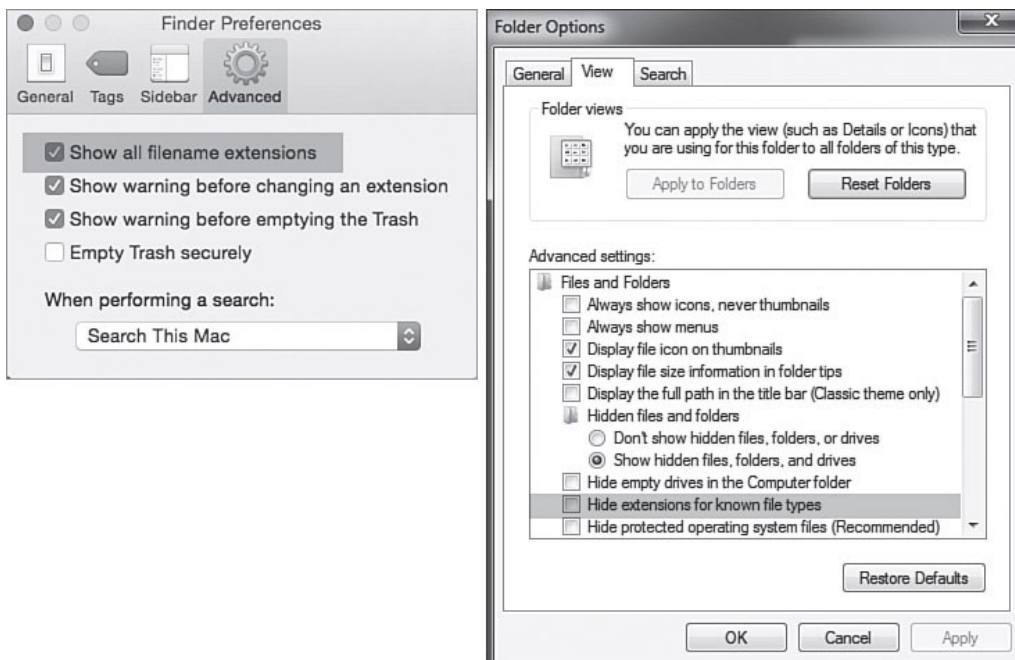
Finder Preferences

General Tags Sidebar Advanced

☑ Show all filename extensions
☑ Show warning before changing an extension
☑ Show warning before emptying the Trash
☐ Empty Trash securely

When performing a search:

Search This Mac

Folder Options

General View Search

Folder views

You can apply the view (such as Details or Icons) that you are using for this folder to all folders of this type.

Apply to Folders Reset Folders

Advanced settings:

Files and Folders
☐ Always show icons, never thumbnails
☐ Always show menus
☑ Display file icon on thumbnails
☑ Display file size information in folder tips
☐ Display the full path in the title bar (Classic theme only)
Hidden files and folders
○ Don't show hidden files, folders, or drives
◉ Show hidden files, folders, and drives
☐ Hide empty drives in the Computer folder
☐ Hide extensions for known file types
☐ Hide protected operating system files (Recommended)

Restore Defaults

OK Cancel Apply